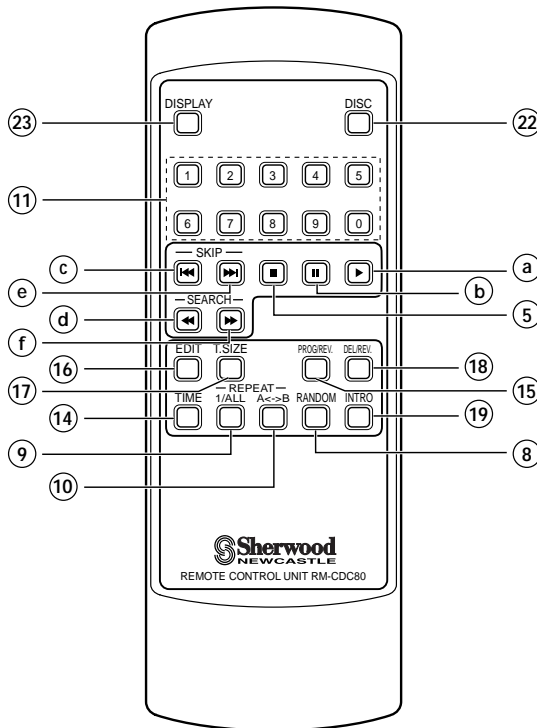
DISPLAY
DISC
23
22
1 2 3 4 5
6 7 8 9 0
11
SKIP
c
a
e
b
SEARCH
d
5
f
EDIT
T.SIZE
PROG/REV.
DEL/REV.
16
18
17
15
REPEAT
TIME
1/ALL
A<->B
RANDOM
INTRO
14
19
9
8
10
Sherwood
NEWCASTLE
REMOTE CONTROL UNIT RM-CDC80